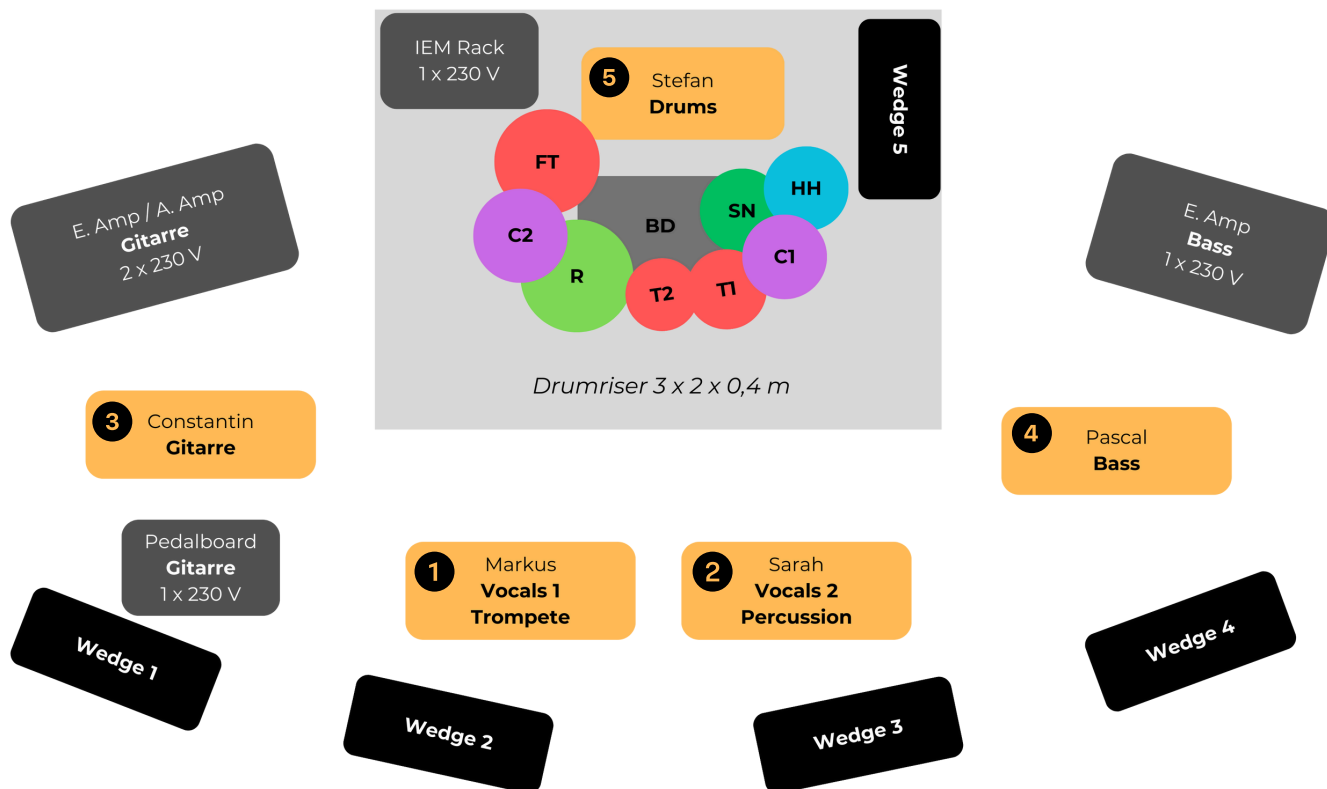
IEM Rack
1 x 230 V

5 Stefan
Drums

Wedge 5

FT

HH

SN

BD

C2

C1

R

T2

T1

E. Amp / A. Amp
Gitarre
2 x 230 V

E. Amp
Bass
1 x 230 V

Drumriser 3 x 2 x 0,4 m

3 Constantin
Gitarre

4 Pascal
Bass

Pedalboard
Gitarre
1 x 230 V

1 Markus
Vocals 1
Trompete

2 Sarah
Vocals 2
Percussion

Wedge 1

Wedge 2

Wedge 3

Wedge 4